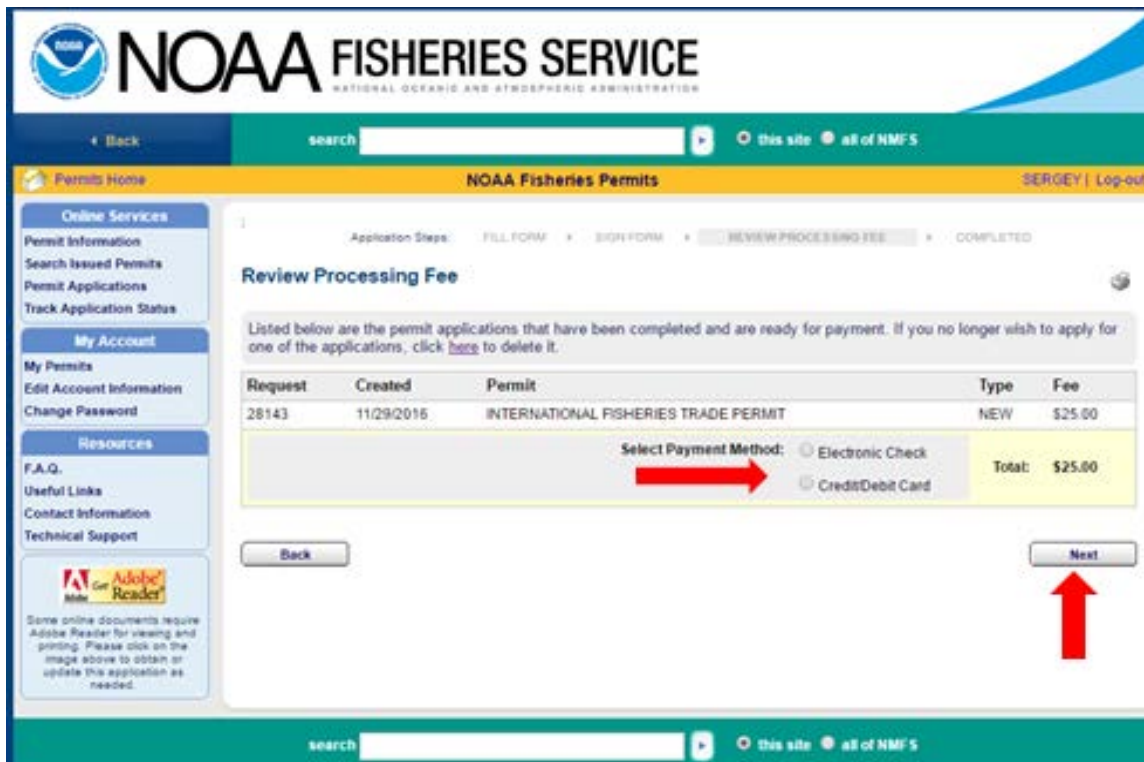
NOAA FISHERIES SERVICE
NATIONAL OCEANIC AND ATMOSPHERIC ADMINISTRATION

« Back
search
this site all of NMFS

Permits Home
NOAA Fisheries Permits
SERGEY | Log-out

Online Services
Permit Information
Search Issued Permits
Permit Applications
Track Application Status

My Account
My Permits
Edit Account Information
Change Password

Resources
F.A.Q.
Useful Links
Contact Information
Technical Support

Get Adobe Reader
Some online documents require Adobe Reader for viewing and printing. Please click on the image above to obtain or update this application as needed.

Application Steps: FILL FORM » SIGN FORM » REVIEW PROCESSING FEE » COMPLETED

Review Processing Fee

Listed below are the permit applications that have been completed and are ready for payment. If you no longer wish to apply for one of the applications, click here to delete it.

| Request | Created | Permit | Type | Fee |
|---|---|---|---|---|
| 28143 | 11/29/2016 | INTERNATIONAL FISHERIES TRADE PERMIT | NEW | \$25.00 |

Select Payment Method: Electronic Check Credit/Debit Card
Total: \$25.00

Back
Next

search
this site all of NMFS